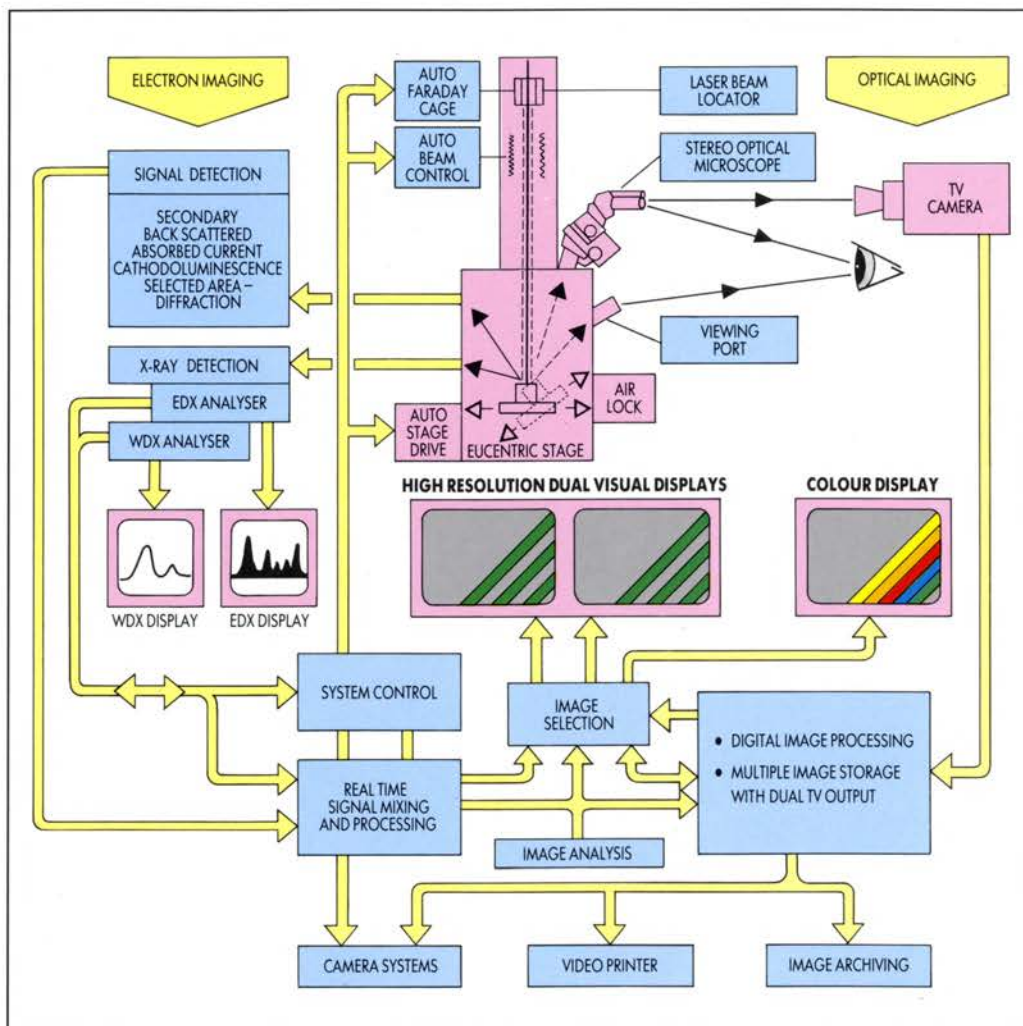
ELECTRON IMAGING

AUTO FARADAY CAGE

LASER BEAM LOCATOR

OPTICAL IMAGING

AUTO BEAM CONTROL

STEREO OPTICAL MICROSCOPE

SIGNAL DETECTION

SECONDARY
BACK SCATTERED
ABSORBED CURRENT
CATHODOLUMINESCENCE
SELECTED AREA – DIFFRACTION

TV CAMERA

VIEWING PORT

X-RAY DETECTION

EDX ANALYSER

WDX ANALYSER

AIR LOCK

AUTO STAGE DRIVE

EUCENTRIC STAGE

HIGH RESOLUTION DUAL VISUAL DISPLAYS

COLOUR DISPLAY

WDX DISPLAY

EDX DISPLAY

SYSTEM CONTROL

IMAGE SELECTION

• DIGITAL IMAGE PROCESSING
• MULTIPLE IMAGE STORAGE WITH DUAL TV OUTPUT

REAL TIME SIGNAL MIXING AND PROCESSING

IMAGE ANALYSIS

CAMERA SYSTEMS

VIDEO PRINTER

IMAGE ARCHIVING